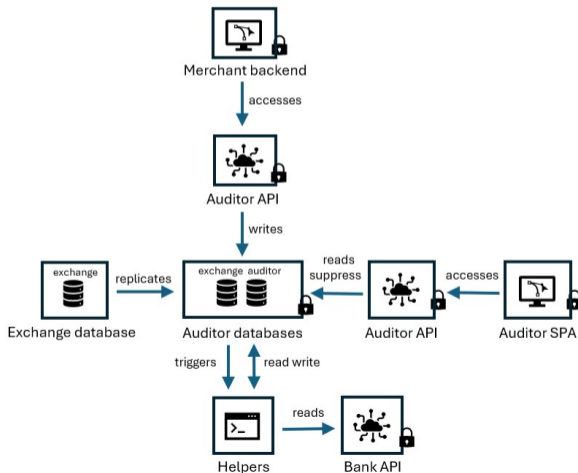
Merchant backend

accesses

Auditor API

writes

exchange

replicates

exchange auditor

reads suppress

accesses

Exchange database

Auditor databases

Auditor API

Auditor SPA

triggers

read write

reads

Helpers

Bank API